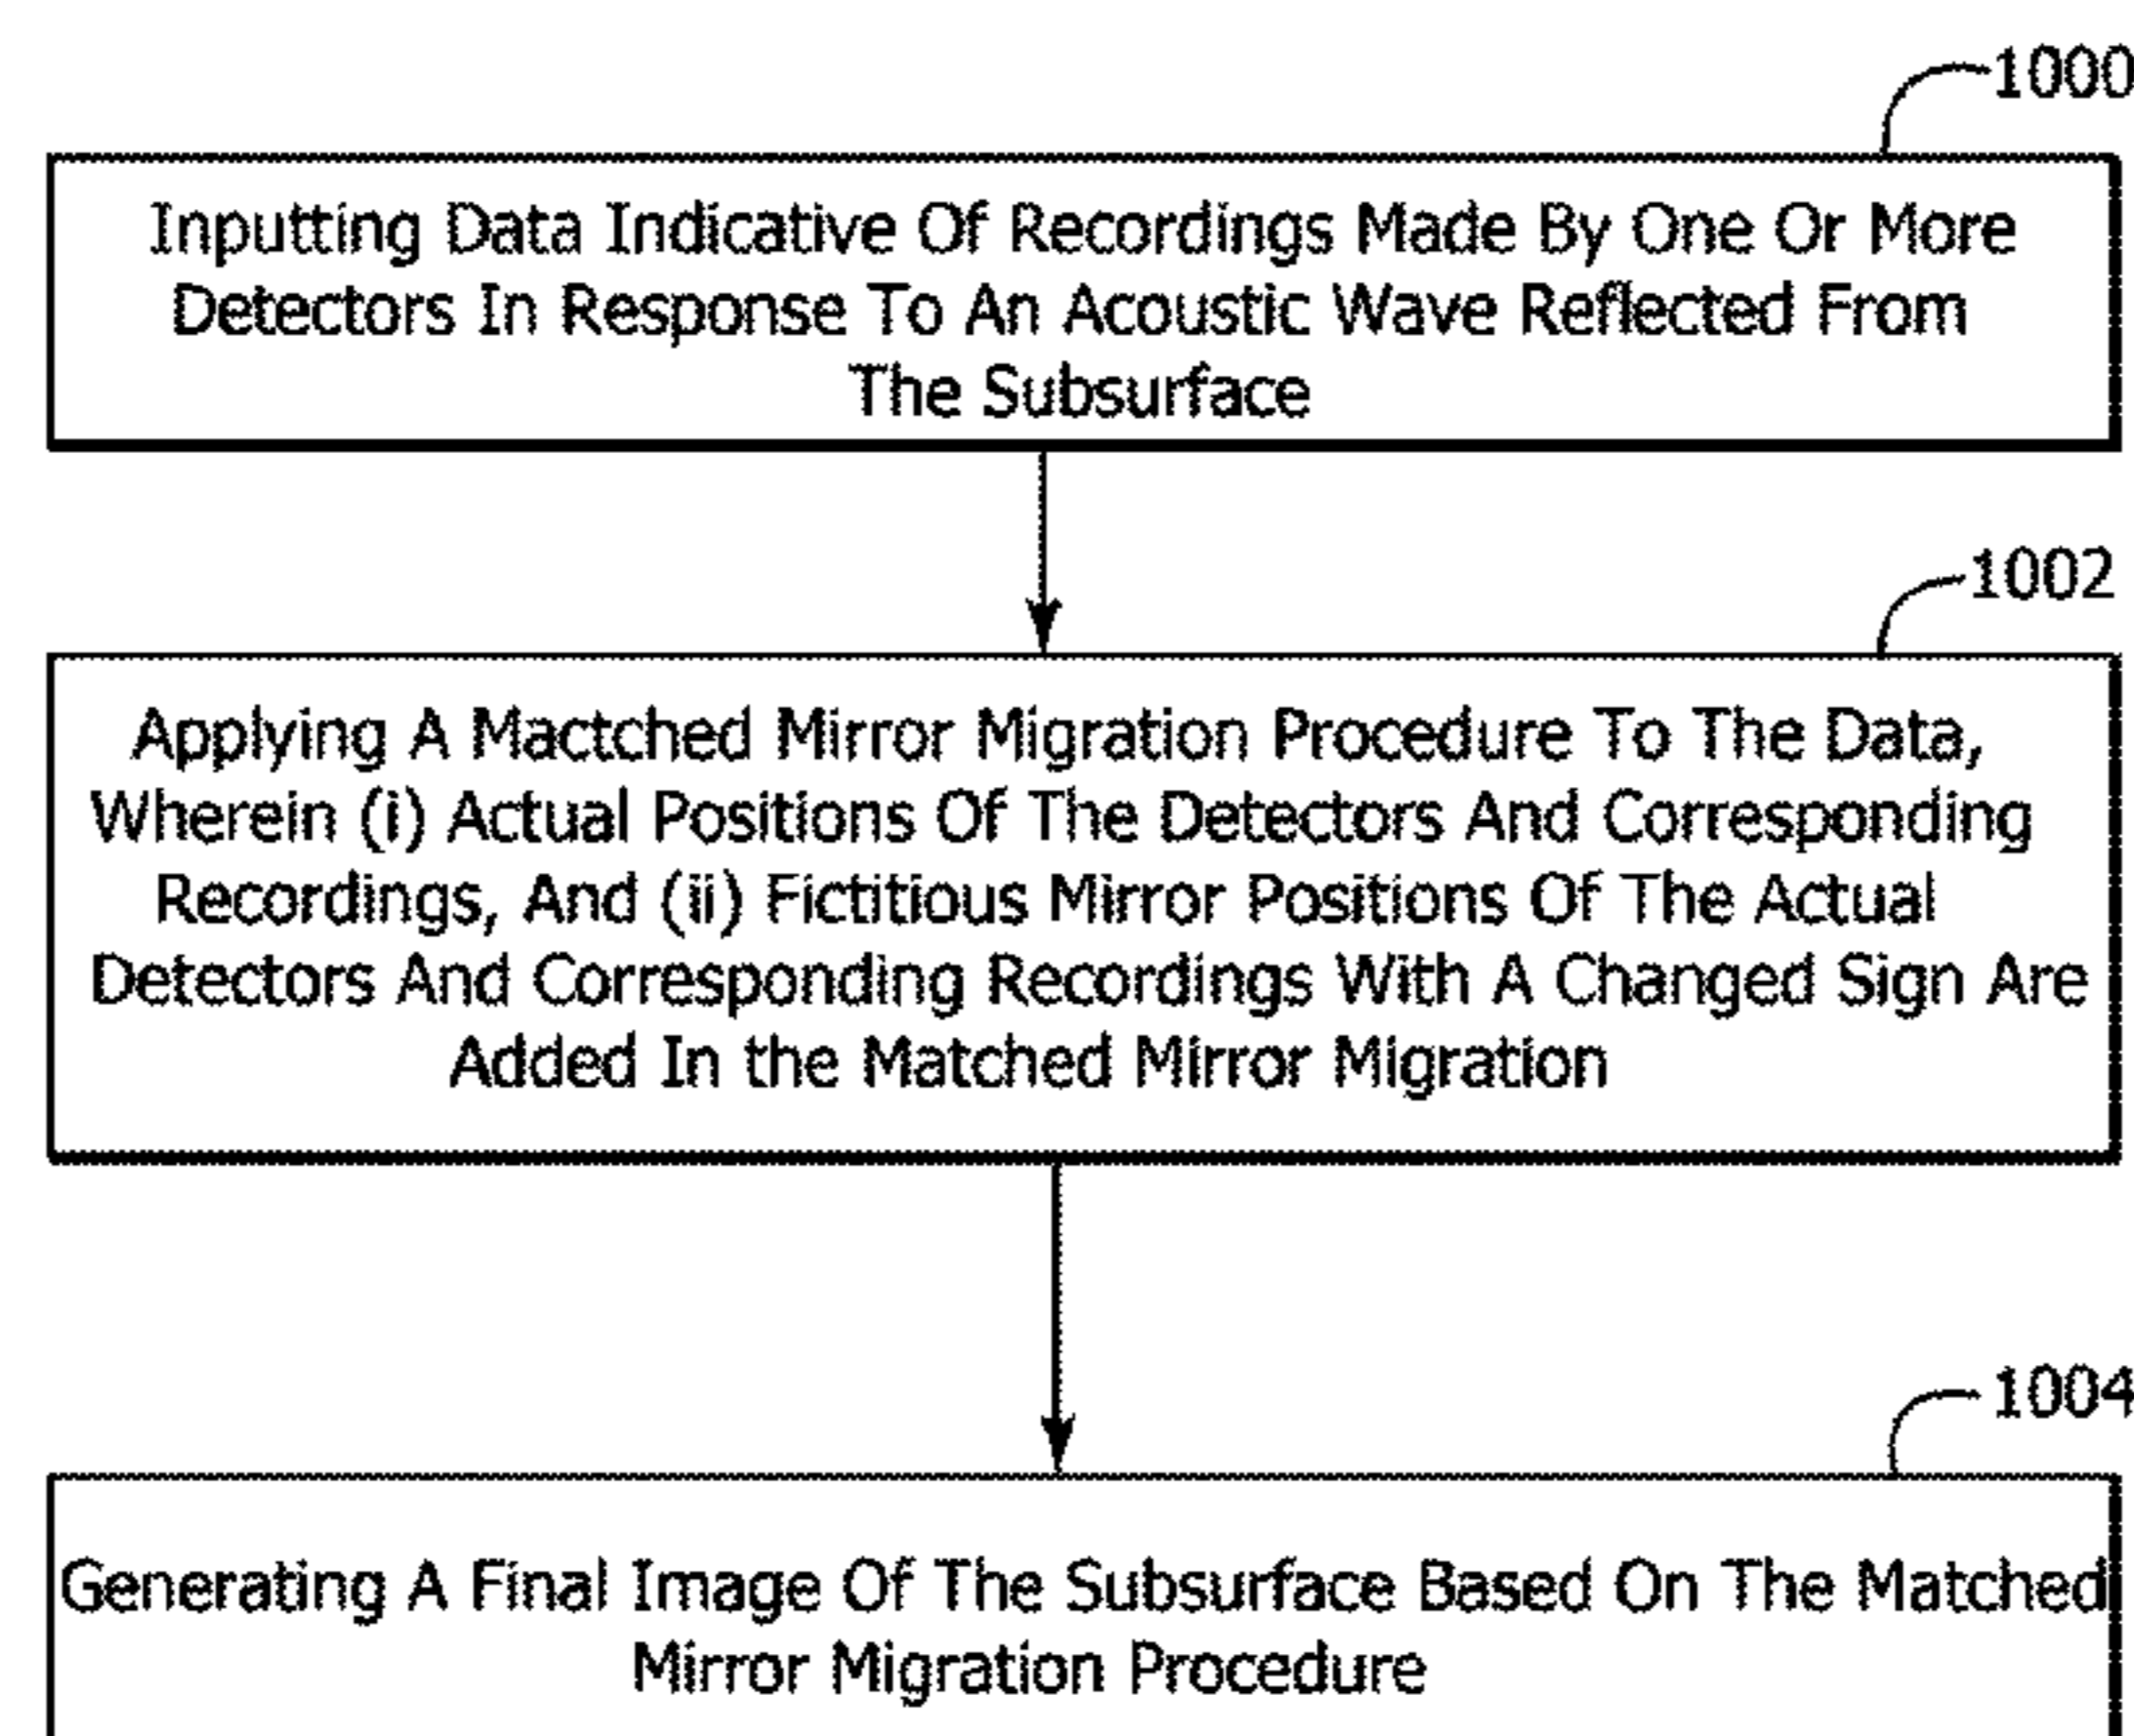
1000

Inputting Data Indicative Of Recordings Made By One Or More Detectors In Response To An Acoustic Wave Reflected From The Subsurface

1002

Applying A Mactched Mirror Migration Procedure To The Data, Wherein (i) Actual Positions Of The Detectors And Corresponding Recordings, And (ii) Fictitious Mirror Positions Of The Actual Detectors And Corresponding Recordings With A Changed Sign Are Added In the Matched Mirror Migration

1004

Generating A Final Image Of The Subsurface Based On The Matched Mirror Migration Procedure